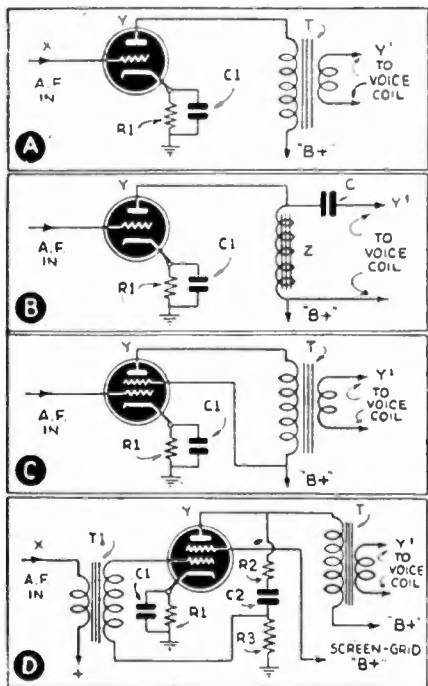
X
Y
T
A.F. IN
C1
R1
Y'
TO VOICE COIL
"B+"
A

Y
C
Y'
A.F. IN
C1
Z
TO VOICE COIL
R1
"B+"
B

Y
T
A.F. IN
C1
Y'
TO VOICE COIL
R1
"B+"
C

X
Y
T
T1
Y'
TO VOICE COIL
A.F. IN
C1
R2
C2
R1
"B+"
R3
SCREEN-GRID "B+"
+
D